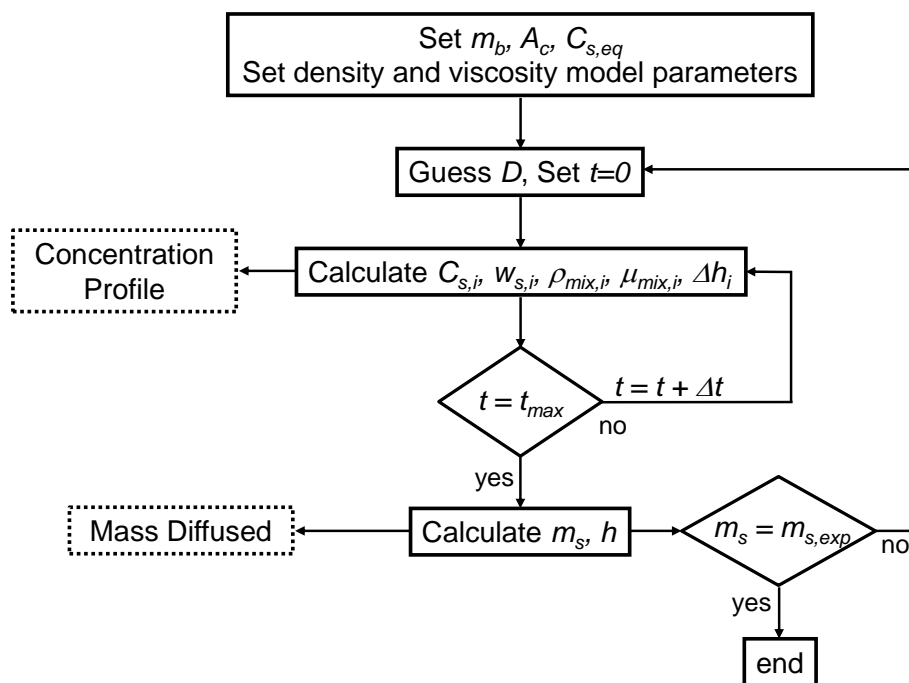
Set $m_b$, $A_c$, $C_{s,eq}$
Set density and viscosity model parameters

Guess $D$, Set $t=0$

Concentration Profile

Calculate $C_{s,i}$, $w_{s,i}$, $\rho_{mix,i}$, $\mu_{mix,i}$, $\Delta h_i$

$t = t_{max}$

$t = t + \Delta t$

no

yes

Mass Diffused

Calculate $m_s$, $h$

$m_s = m_{s,exp}$

no

yes

end